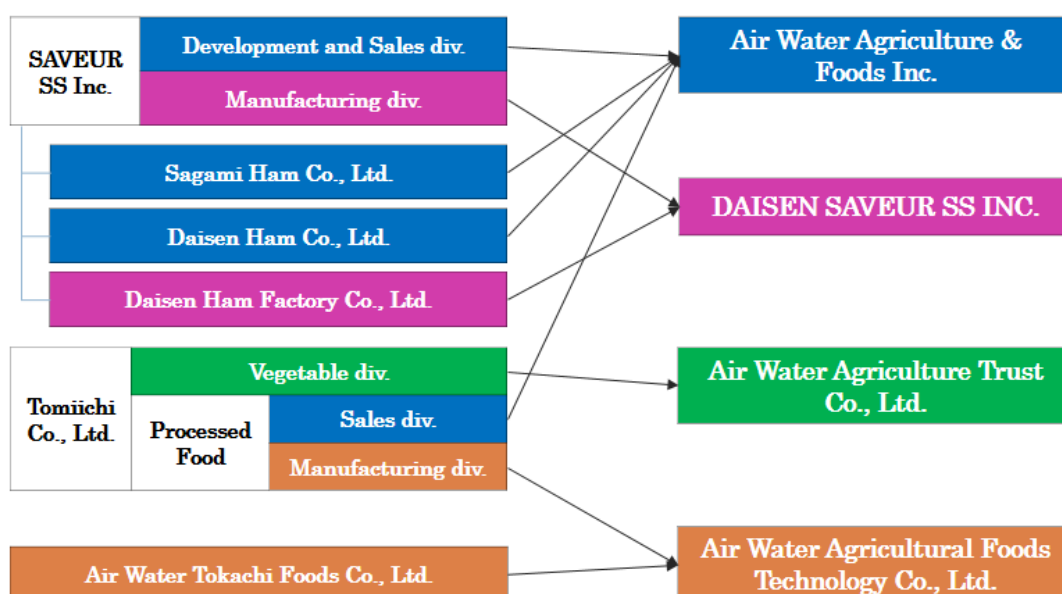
SAVEUR SS Inc.

Development and Sales div.

Manufacturing div.

Sagami Ham Co., Ltd.

Daisen Ham Co., Ltd.

Daisen Ham Factory Co., Ltd.

Tomiichi Co., Ltd.

Vegetable div.

Processed Food

Sales div.

Manufacturing div.

Air Water Tokachi Foods Co., Ltd.

Air Water Agriculture & Foods Inc.

DAISEN SAVEUR SS INC.

Air Water Agriculture Trust Co., Ltd.

Air Water Agricultural Foods Technology Co., Ltd.